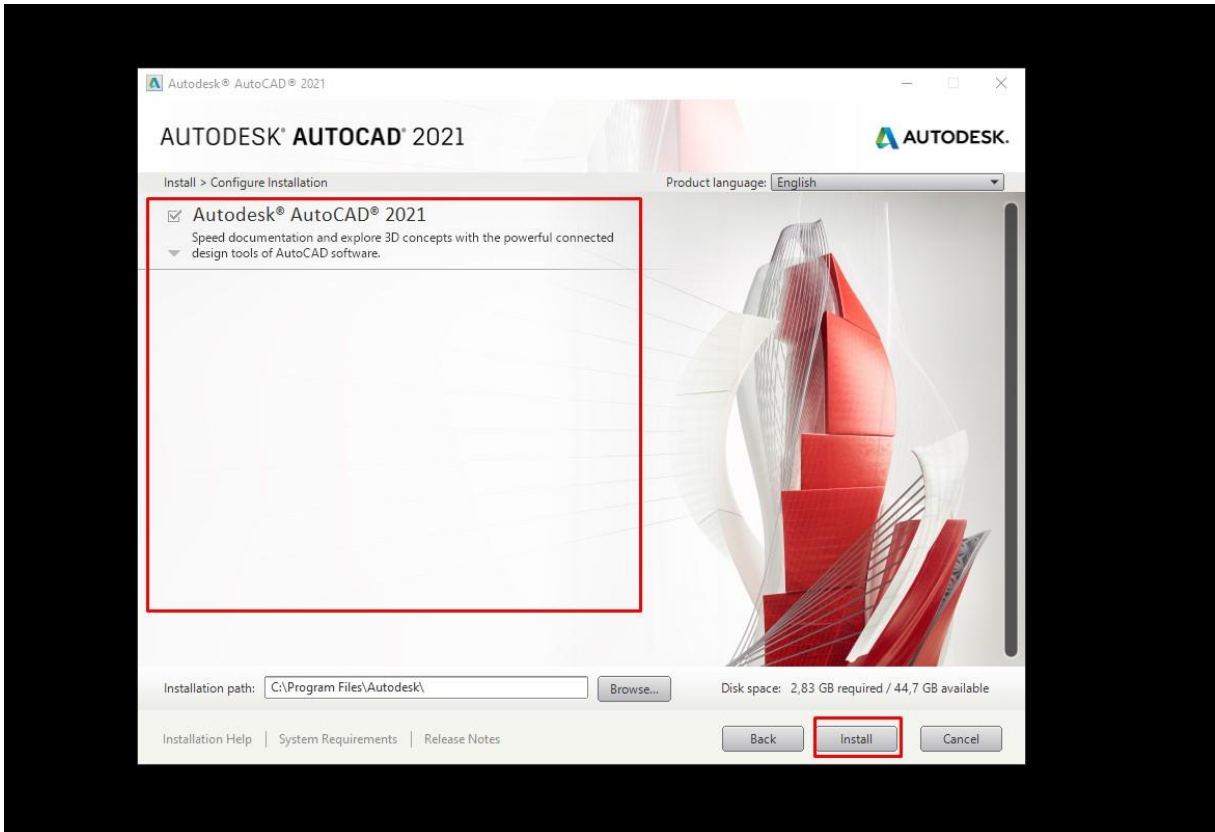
Autodesk® AutoCAD® 2021

AUTODESK® AUTOCAD® 2021

AUTODESK.

Install > Configure Installation

Product language: English

Autodesk® AutoCAD® 2021

Speed documentation and explore 3D concepts with the powerful connected design tools of AutoCAD software.

Installation path: C:\Program Files\Autodesk\

Browse...

Disk space: 2,83 GB required / 44,7 GB available

Installation Help | System Requirements | Release Notes

Back

Install

Cancel